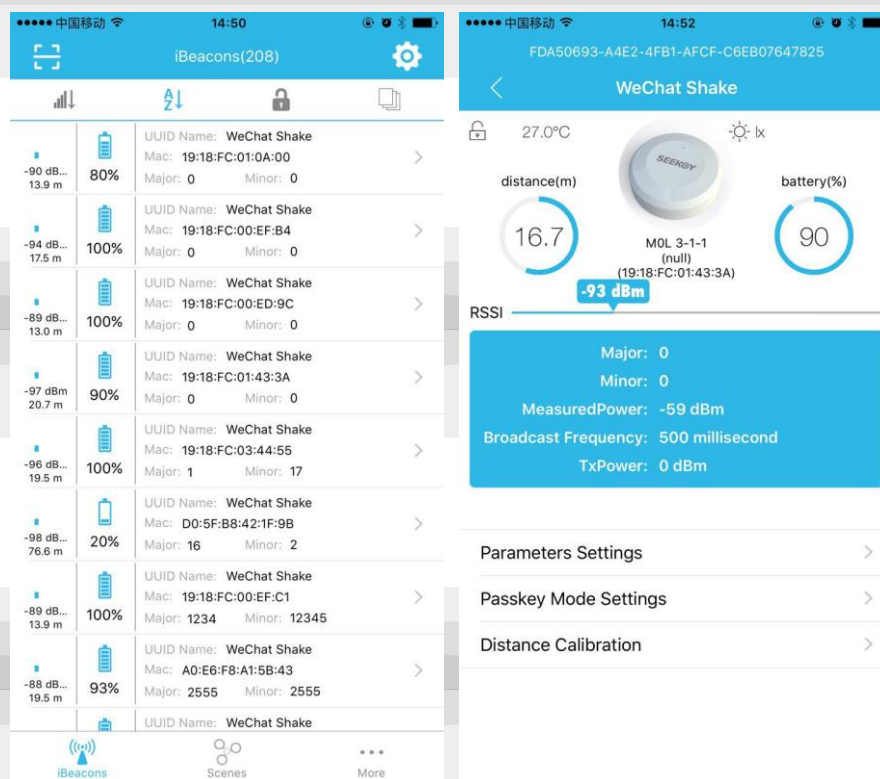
••••• 中国移动 14:50

iBeacons(208)

-90 dB... 13.9 m | 80% | UUID Name: WeChat Shake | Mac: 19:18:FC:01:0A:00 | Major: 0 Minor: 0

-94 dB... 17.5 m | 100% | UUID Name: WeChat Shake | Mac: 19:18:FC:00:EF:B4 | Major: 0 Minor: 0

-89 dB... 13.0 m | 100% | UUID Name: WeChat Shake | Mac: 19:18:FC:00:ED:9C | Major: 0 Minor: 0

-97 dBm 20.7 m | 90% | UUID Name: WeChat Shake | Mac: 19:18:FC:01:43:3A | Major: 0 Minor: 0

-96 dB... 19.5 m | 100% | UUID Name: WeChat Shake | Mac: 19:18:FC:03:44:55 | Major: 1 Minor: 17

-98 dB... 76.6 m | 20% | UUID Name: WeChat Shake | Mac: D0:5F:B8:42:1F:9B | Major: 16 Minor: 2

-89 dB... 13.9 m | 100% | UUID Name: WeChat Shake | Mac: 19:18:FC:00:EF:C1 | Major: 1234 Minor: 12345

-88 dB... 19.5 m | 93% | UUID Name: WeChat Shake | Mac: A0:E6:F8:A1:5B:43 | Major: 2555 Minor: 2555

UUID Name: WeChat Shake

iBeacons Scenes More

••••• 中国移动 14:52

FDA50693-A4E2-4FB1-AFCF-C6EB07647825

WeChat Shake

27.0°C lx

SEEKCY

distance(m) 16.7

M0L 3-1-1 (null) (19:18:FC:01:43:3A)

battery(%) 90

-93 dBm

RSSI

Major: 0
Minor: 0
MeasuredPower: -59 dBm
Broadcast Frequency: 500 millisecond
TxPower: 0 dBm

Parameters Settings

Passkey Mode Settings

Distance Calibration